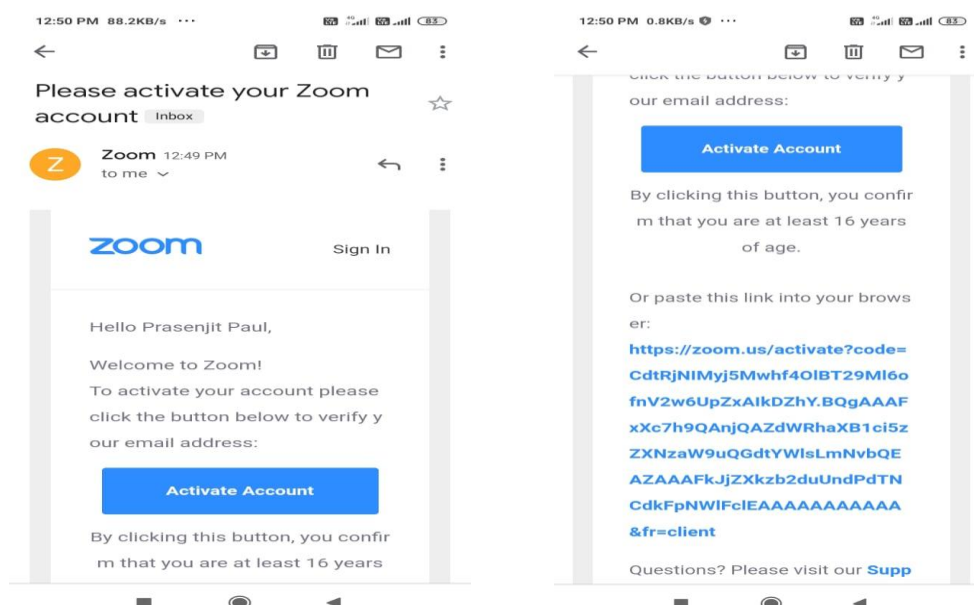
12:50 PM 88.2KB/s ···

83

Please activate your Zoom account Inbox

Zoom 12:49 PM
to me

zoom

Sign In

Hello Prasenjit Paul,

Welcome to Zoom!
To activate your account please click the button below to verify y our email address:

Activate Account

By clicking this button, you confir m that you are at least 16 years

12:50 PM 0.8KB/s ···

83

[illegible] our email address:

Activate Account

By clicking this button, you confir m that you are at least 16 years of age.

Or paste this link into your brows er:

https://zoom.us/activate?code=CdtRjNIMyj5Mwhf4OlBT29Ml6ofnV2w6UpZxAIkDZhY.BQgAAAFxXc7h9QAnjQAZdWRhaXB1ci5zZXNzaW9uQGdtYWlsLmNvbQEAZAAAFkJjZXkzb2duUndPdTNCdkFpNWlFclEAAAAAAAAAAAA&fr=client

Questions? Please visit our Supp